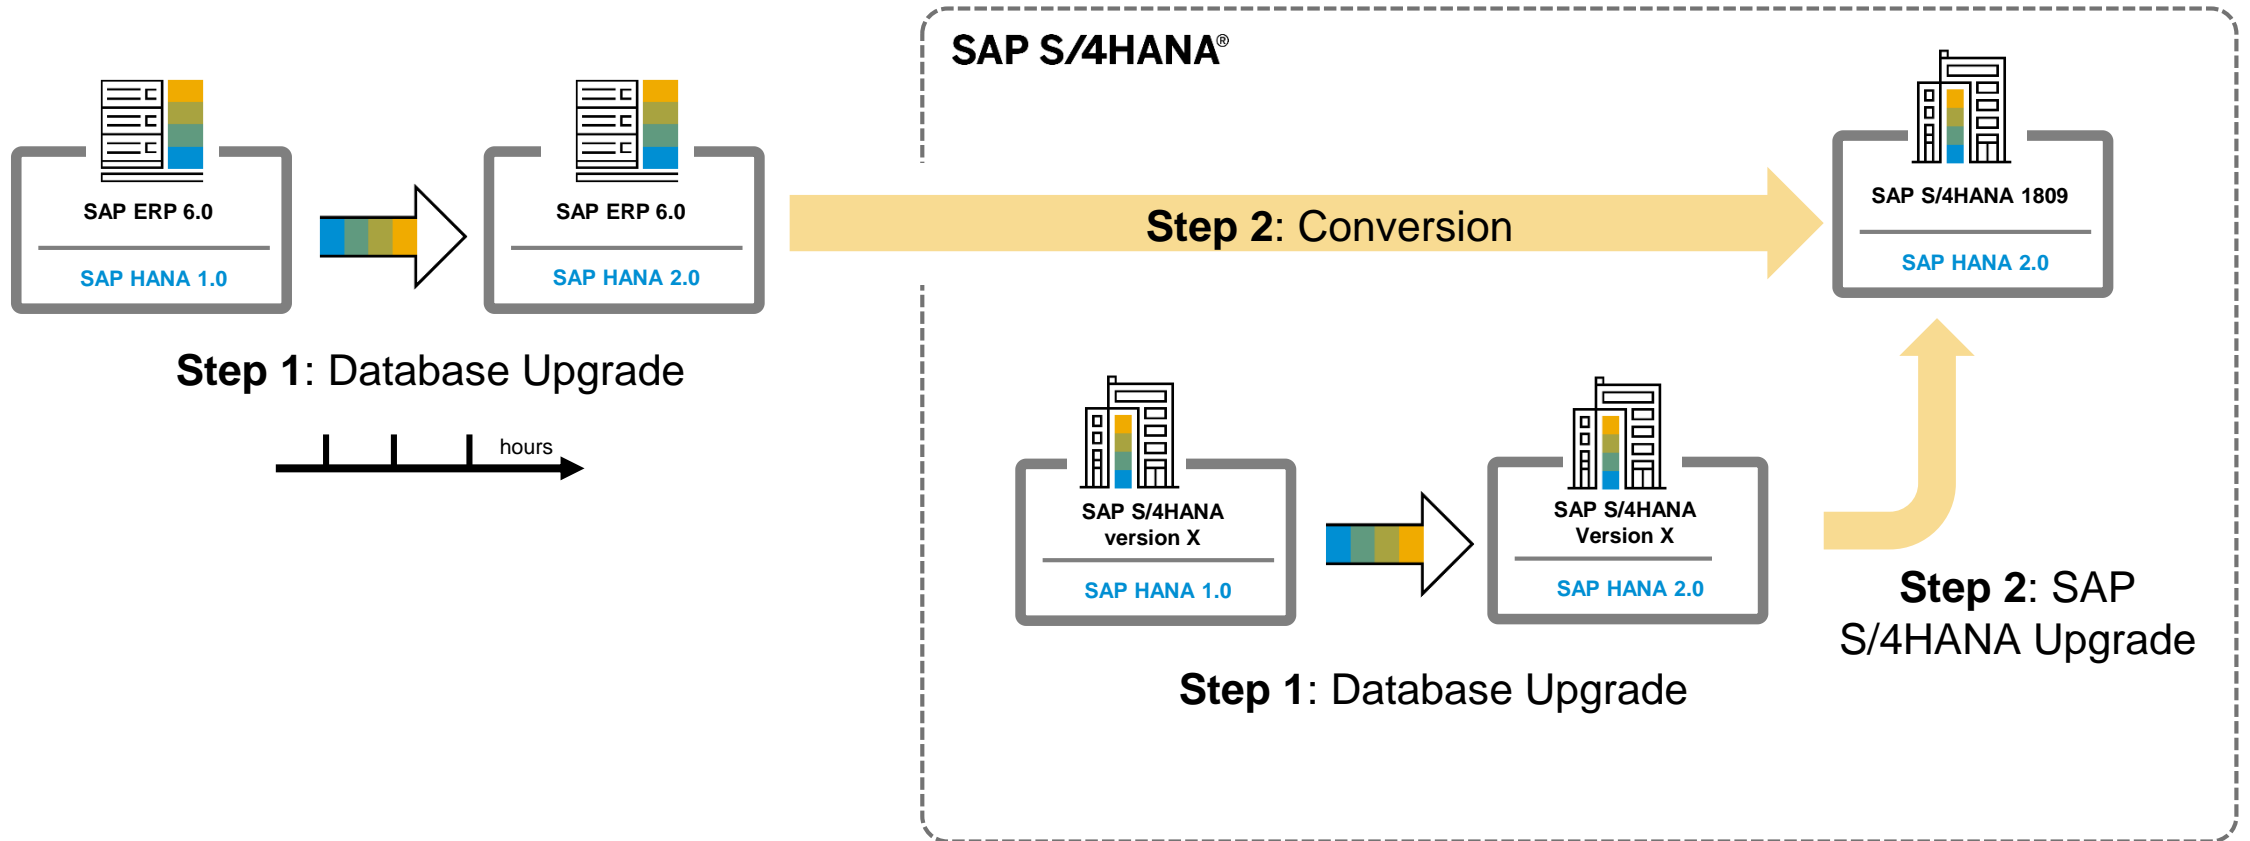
SAP S/4HANA®

SAP ERP 6.0
SAP HANA 1.0

SAP ERP 6.0
SAP HANA 2.0

Step 2: Conversion

SAP S/4HANA 1809
SAP HANA 2.0

Step 1: Database Upgrade

hours

SAP S/4HANA version X
SAP HANA 1.0

SAP S/4HANA Version X
SAP HANA 2.0

Step 2: SAP S/4HANA Upgrade

Step 1: Database Upgrade